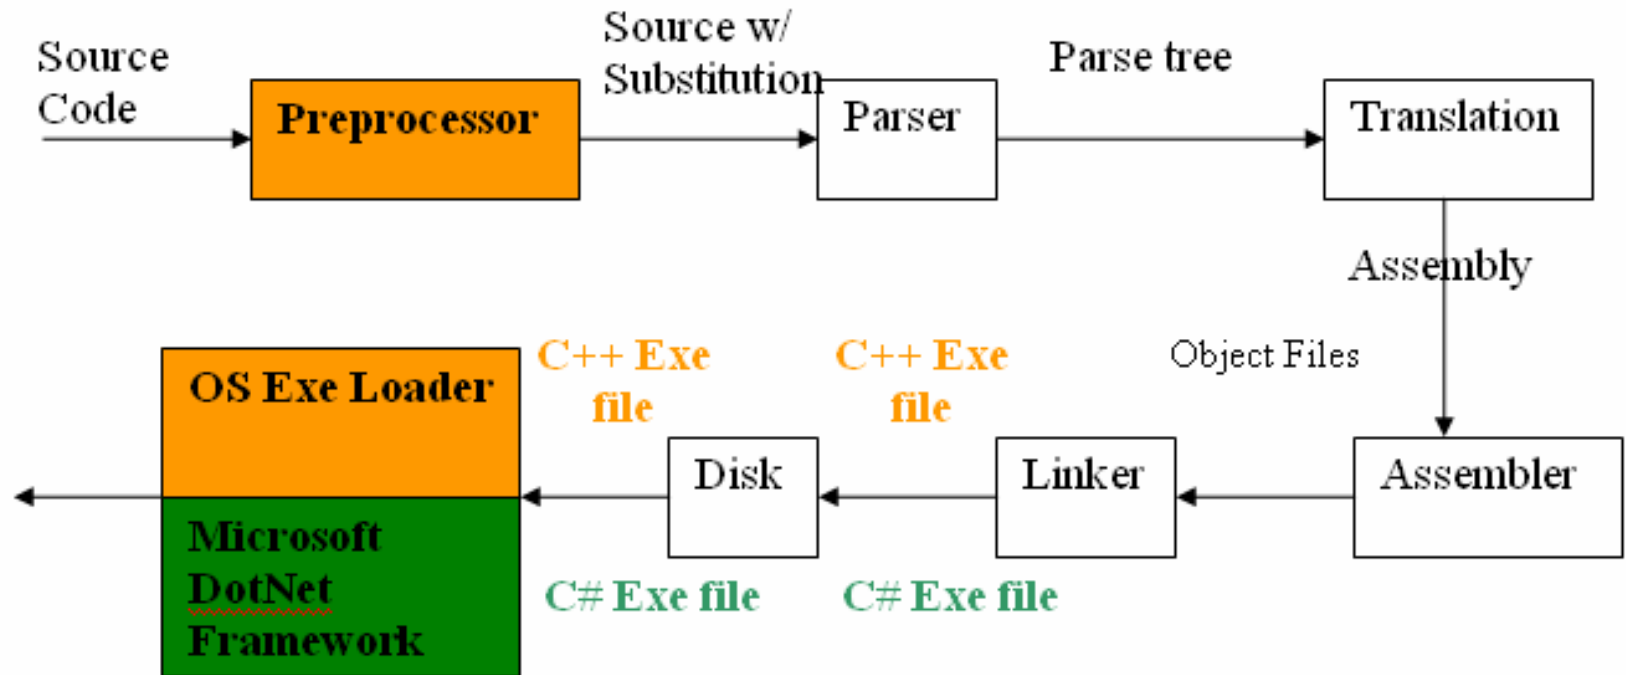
Source Code

Preprocessor

Source w/ Substitution

Parser

Parse tree

Translation

Assembly

Object Files

Assembler

Linker

C++ Exe file

C# Exe file

Disk

C++ Exe file

C# Exe file

OS Exe Loader

Microsoft DotNet Framework